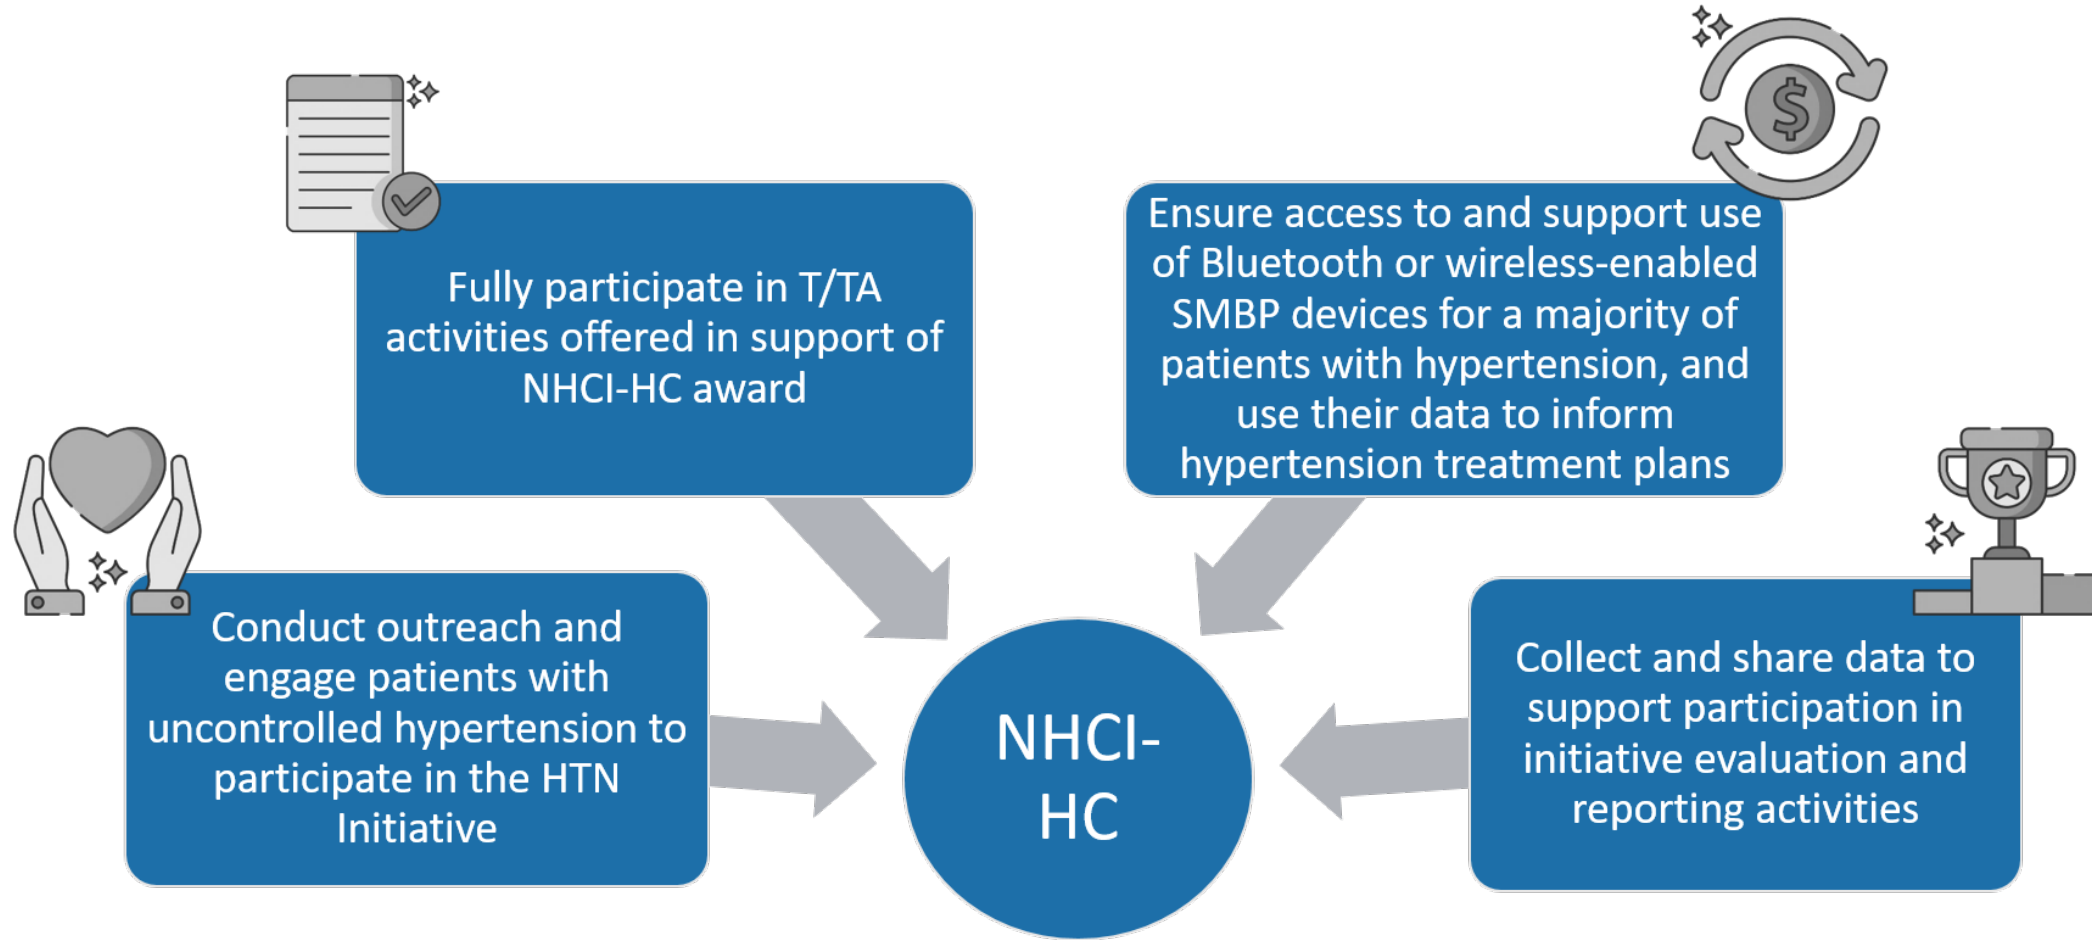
Fully participate in T/TA activities offered in support of NHCI-HC award

Ensure access to and support use of Bluetooth or wireless-enabled SMBP devices for a majority of patients with hypertension, and use their data to inform hypertension treatment plans

Conduct outreach and engage patients with uncontrolled hypertension to participate in the HTN Initiative

NHCI-HC

Collect and share data to support participation in initiative evaluation and reporting activities